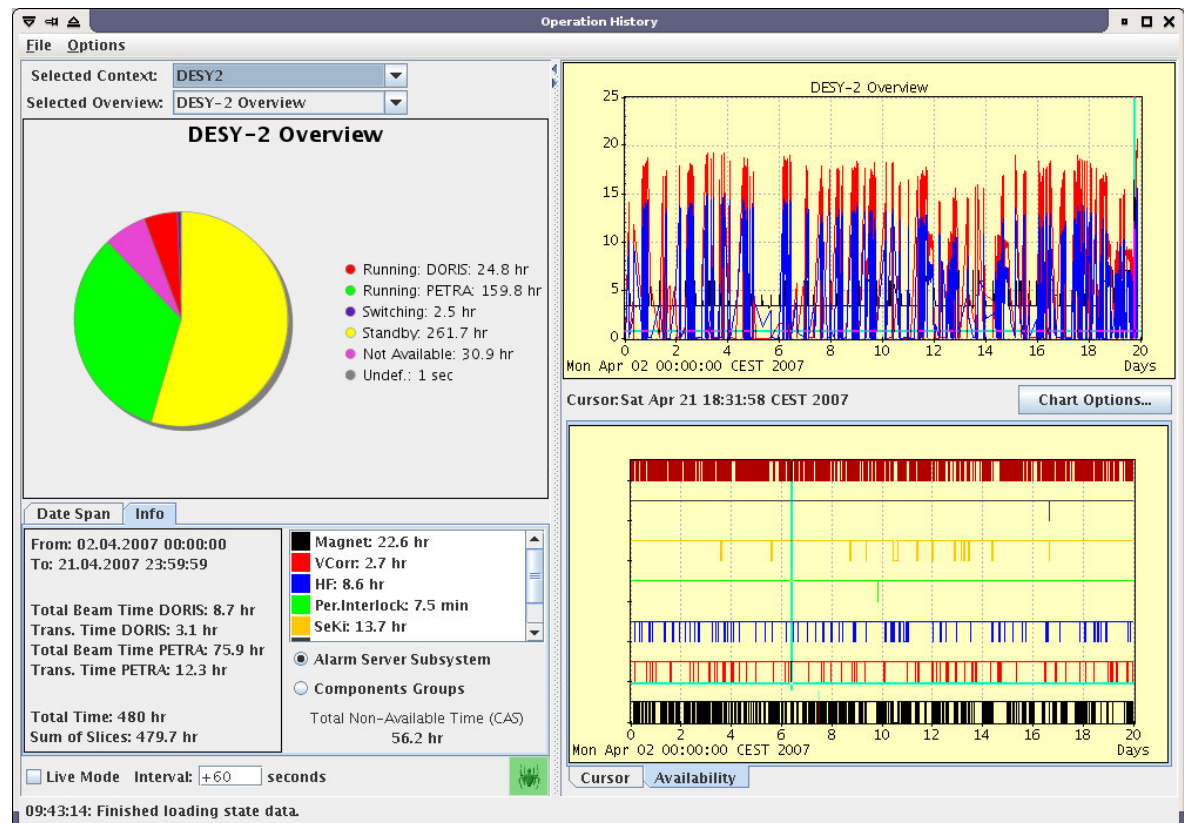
Operation History

File Options

Selected Context: DESY2

Selected Overview: DESY-2 Overview

DESY-2 Overview

Running: DORIS: 24.8 hr
Running: PETRA: 159.8 hr
Switching: 2.5 hr
Standby: 261.7 hr
Not Available: 30.9 hr
Undef.: 1 sec

Date Span Info

From: 02.04.2007 00:00:00
To: 21.04.2007 23:59:59

Total Beam Time DORIS: 8.7 hr
Trans. Time DORIS: 3.1 hr
Total Beam Time PETRA: 75.9 hr
Trans. Time PETRA: 12.3 hr

Total Time: 480 hr
Sum of Slices: 479.7 hr

Magnet: 22.6 hr
VCorr: 2.7 hr
HF: 8.6 hr
Per.Interlock: 7.5 min
SeKi: 13.7 hr

Alarm Server Subsystem
Components Groups

Total Non-Available Time (CAS)
56.2 hr

Live Mode Interval: +60 seconds

DESY-2 Overview

25
20
15
10
5
0

0 2 4 6 8 10 12 14 16 18 20
Mon Apr 02 00:00:00 CEST 2007 Days

Cursor:Sat Apr 21 18:31:58 CEST 2007

Chart Options...

0 2 4 6 8 10 12 14 16 18 20
Mon Apr 02 00:00:00 CEST 2007 Days

Cursor Availability

09:43:14: Finished loading state data.